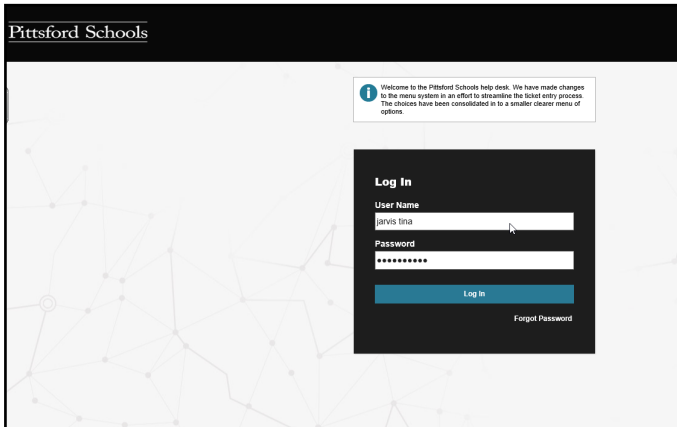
Pittsford Schools

Welcome to the Pittsford Schools help desk. We have made changes to the menu system in an effort to streamline the ticket entry process. The choices have been consolidated in to a smaller clearer menu of options.

Log In

User Name

jarvis tina

Password

••••••••••

Log In

Forgot Password